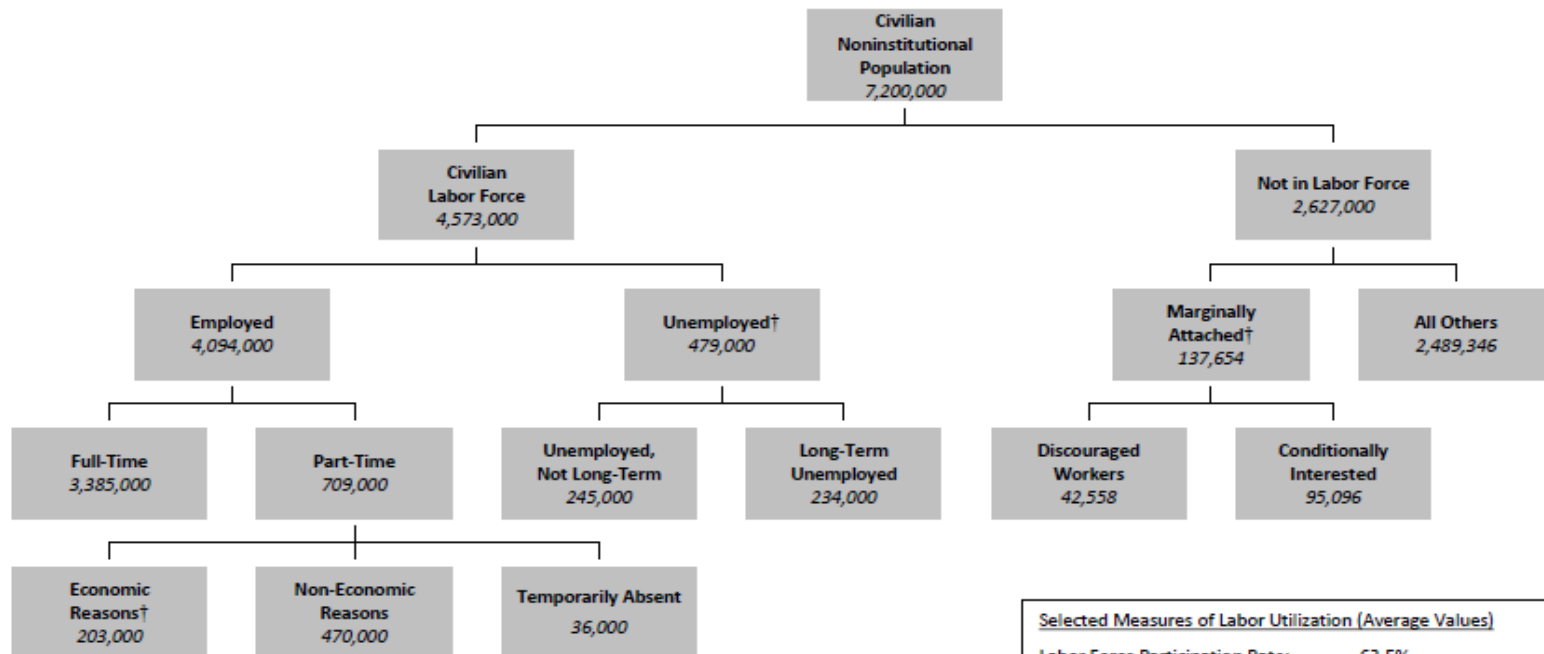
Civilian Noninstitutional Population
7,200,000

Civilian Labor Force
4,573,000

Not in Labor Force
2,627,000

Employed
4,094,000

Unemployed†
479,000

Marginally Attached†
137,654

All Others
2,489,346

Full-Time
3,385,000

Part-Time
709,000

Unemployed, Not Long-Term
245,000

Long-Term Unemployed
234,000

Discouraged Workers
42,558

Conditionally Interested
95,096

Economic Reasons†
203,000

Non-Economic Reasons
470,000

Temporarily Absent
36,000

Selected Measures of Labor Utilization (Average Values)

Labor Force Participation Rate: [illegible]